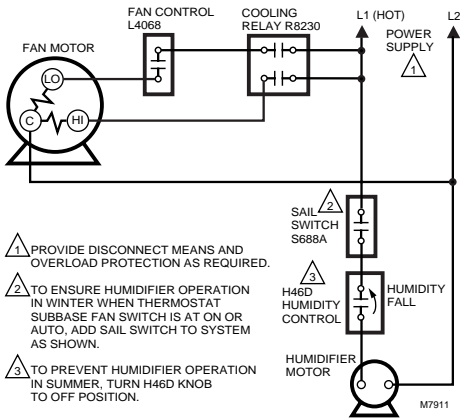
FAN CONTROL L4068

COOLING RELAY R8230

L1 (HOT)

L2

POWER SUPPLY 1

FAN MOTOR

LO

C

HI

SAIL SWITCH S688A 2

H46D HUMIDITY CONTROL 3

HUMIDITY FALL

HUMIDIFIER MOTOR

1 PROVIDE DISCONNECT MEANS AND OVERLOAD PROTECTION AS REQUIRED.

2 TO ENSURE HUMIDIFIER OPERATION IN WINTER WHEN THERMOSTAT SUBBASE FAN SWITCH IS AT ON OR AUTO, ADD SAIL SWITCH TO SYSTEM AS SHOWN.

3 TO PREVENT HUMIDIFIER OPERATION IN SUMMER, TURN H46D KNOB TO OFF POSITION.

M7911